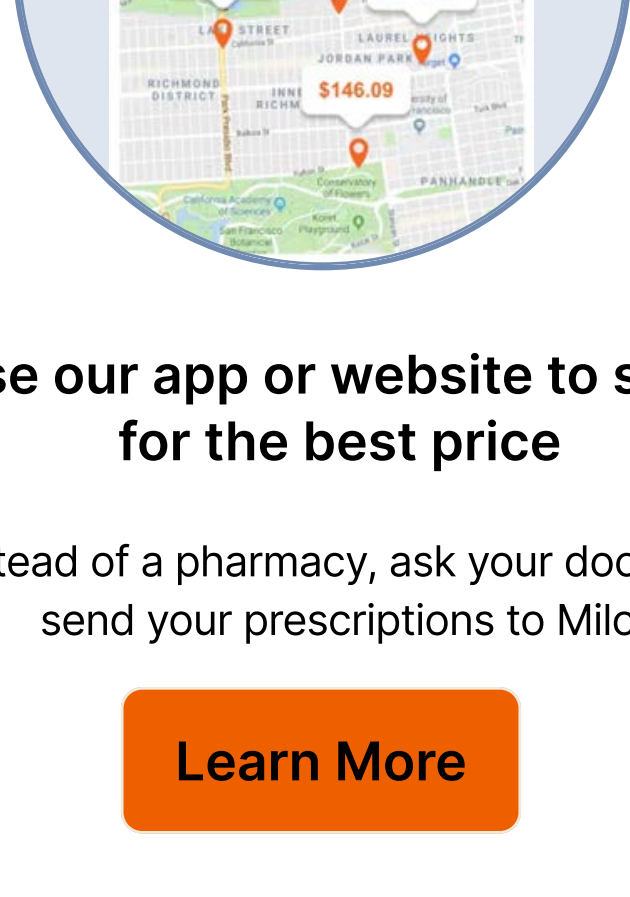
LA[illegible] STREET
California St
LAUREL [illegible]IGHTS
JORDAN PARK
RICHMOND DISTRICT
INNE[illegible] RICHM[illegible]
$146.09
Park Presidio Blvd
Balboa St
University of San Francisco
Turk Blvd
Fulton St
Conservatory of Flowers
PANHANDLE
California Academy of Sciences
Koret Playground
San Francisco Botanical
Stanyan St

se our app or website to s for the best price

tead of a pharmacy, ask your doc send your prescriptions to Milo

Learn More